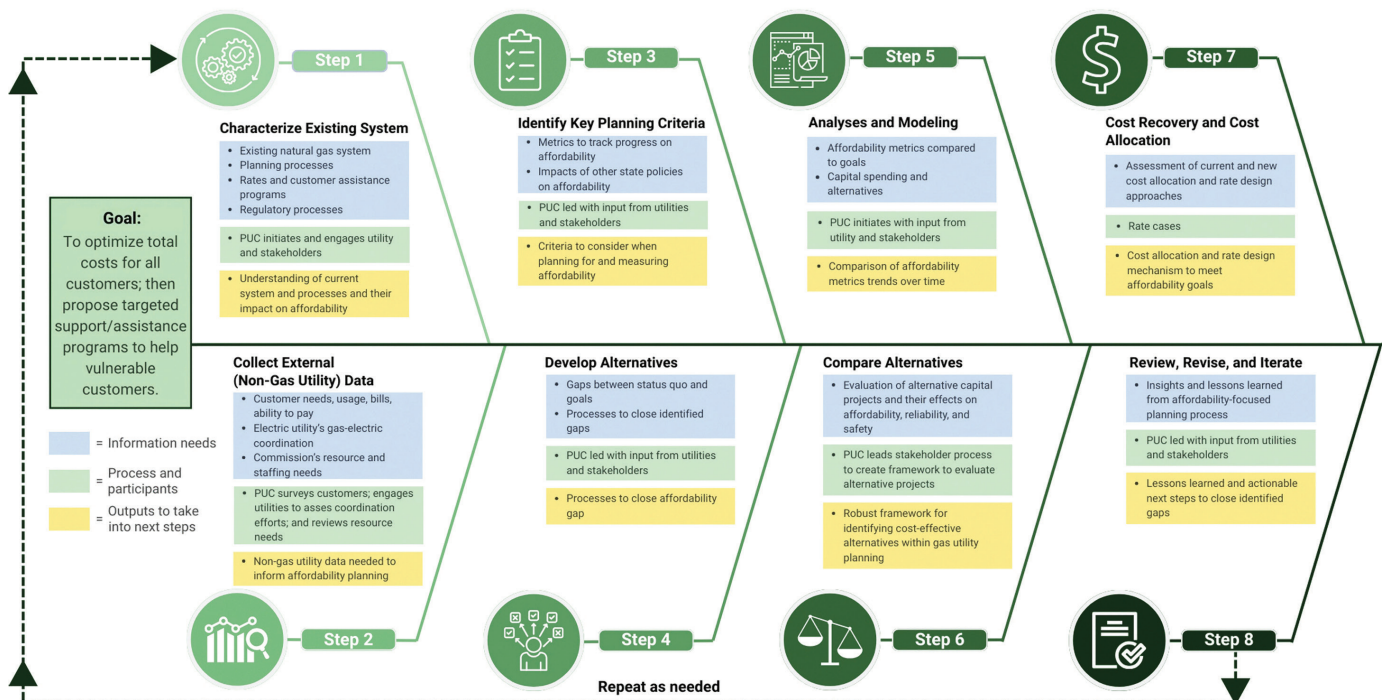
Step 1

Characterize Existing System

- Existing natural gas system
- Planning processes
- Rates and customer assistance programs
- Regulatory processes

- PUC initiates and engages utility and stakeholders

- Understanding of current system and processes and their impact on affordability

Step 3

Identify Key Planning Criteria

- Metrics to track progress on affordability
- Impacts of other state policies on affordability

- PUC led with input from utilities and stakeholders

- Criteria to consider when planning for and measuring affordability

Step 5

Analyses and Modeling

- Affordability metrics compared to goals
- Capital spending and alternatives

- PUC initiates with input from utility and stakeholders

- Comparison of affordability metrics trends over time

Step 7

Cost Recovery and Cost Allocation

- Assessment of current and new cost allocation and rate design approaches

- Rate cases

- Cost allocation and rate design mechanism to meet affordability goals

Goal:
To optimize total costs for all customers; then propose targeted support/assistance programs to help vulnerable customers.

= Information needs

= Process and participants

= Outputs to take into next steps

Collect External (Non-Gas Utility) Data

- Customer needs, usage, bills, ability to pay
- Electric utility's gas-electric coordination
- Commission's resource and staffing needs

- PUC surveys customers; engages utilities to asses coordination efforts; and reviews resource needs

- Non-gas utility data needed to inform affordability planning

Step 2

Develop Alternatives

- Gaps between status quo and goals
- Processes to close identified gaps

- PUC led with input from utilities and stakeholders

- Processes to close affordability gap

Step 4

Compare Alternatives

- Evaluation of alternative capital projects and their effects on affordability, reliability, and safety

- PUC leads stakeholder process to create framework to evaluate alternative projects

- Robust framework for identifying cost-effective alternatives within gas utility planning

Step 6

Review, Revise, and Iterate

- Insights and lessons learned from affordability-focused planning process

- PUC led with input from utilities and stakeholders

- Lessons learned and actionable next steps to close identified gaps

Step 8

Repeat as needed